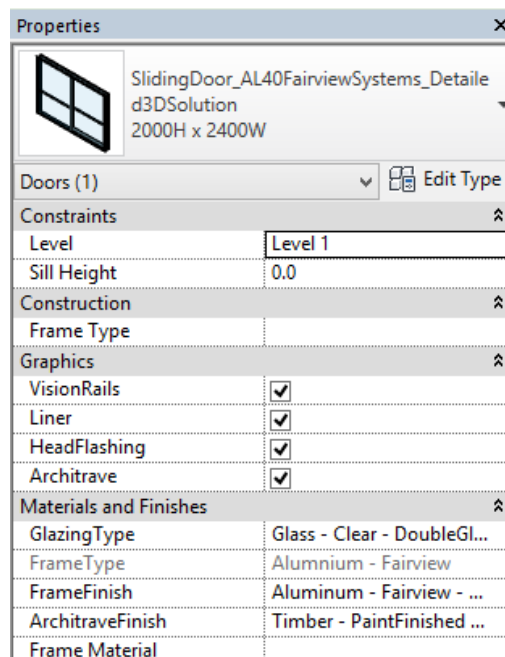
Properties ×

SlidingDoor_AL40FairviewSystems_Detailed3DSolution
2000H x 2400W

Doors (1) Edit Type

| Constraints | |
|---|---|
| Level | Level 1 |
| Sill Height | 0.0 |
| Construction | |
| Frame Type | |
| Graphics | |
| VisionRails | ☑ |
| Liner | ☑ |
| HeadFlashing | ☑ |
| Architrave | ☑ |
| Materials and Finishes | |
| GlazingType | Glass - Clear - DoubleGl... |
| FrameType | Alumnium - Fairview |
| FrameFinish | Aluminum - Fairview - ... |
| ArchitraveFinish | Timber - PaintFinished ... |
| Frame Material | |